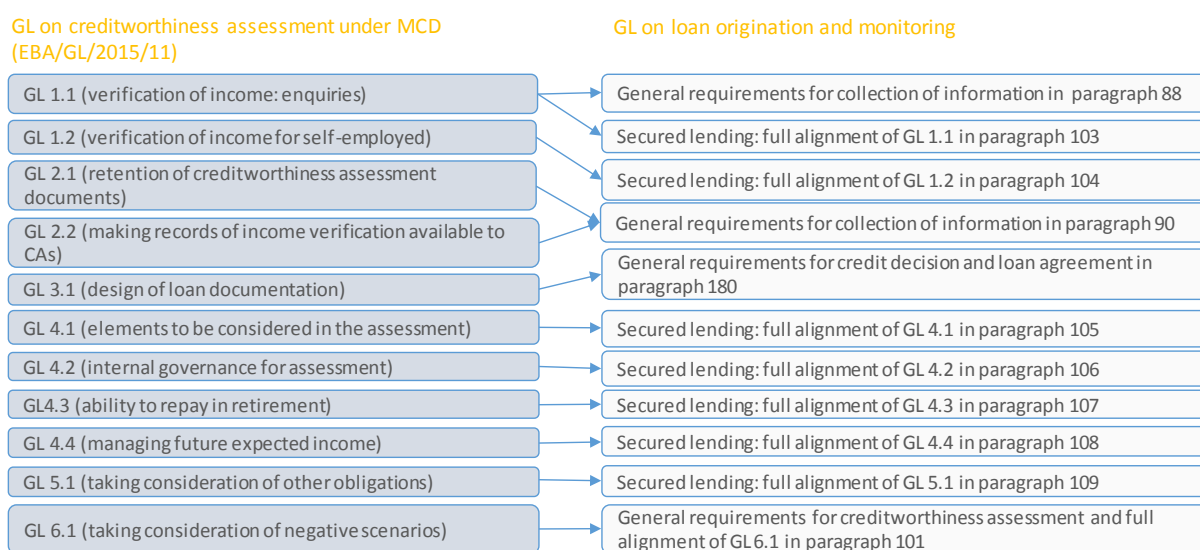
GL on creditworthiness assessment under MCD (EBA/GL/2015/11)

GL on loan origination and monitoring

GL 1.1 (verification of income: enquiries)

GL 1.2 (verification of income for self-employed)

GL 2.1 (retention of creditworthiness assessment documents)

GL 2.2 (making records of income verification available to CAs)

GL 3.1 (design of loan documentation)

GL 4.1 (elements to be considered in the assessment)

GL 4.2 (internal governance for assessment)

GL4.3 (ability to repay in retirement)

GL 4.4 (managing future expected income)

GL 5.1 (taking consideration of other obligations)

GL 6.1 (taking consideration of negative scenarios)

General requirements for collection of information in paragraph 88

Secured lending: full alignment of GL 1.1 in paragraph 103

Secured lending: full alignment of GL 1.2 in paragraph 104

General requirements for collection of information in paragraph 90

General requirements for credit decision and loan agreement in paragraph 180

Secured lending: full alignment of GL 4.1 in paragraph 105

Secured lending: full alignment of GL 4.2 in paragraph 106

Secured lending: full alignment of GL 4.3 in paragraph 107

Secured lending: full alignment of GL 4.4 in paragraph 108

Secured lending: full alignment of GL 5.1 in paragraph 109

General requirements for creditworthiness assessment and full alignment of GL 6.1 in paragraph 101